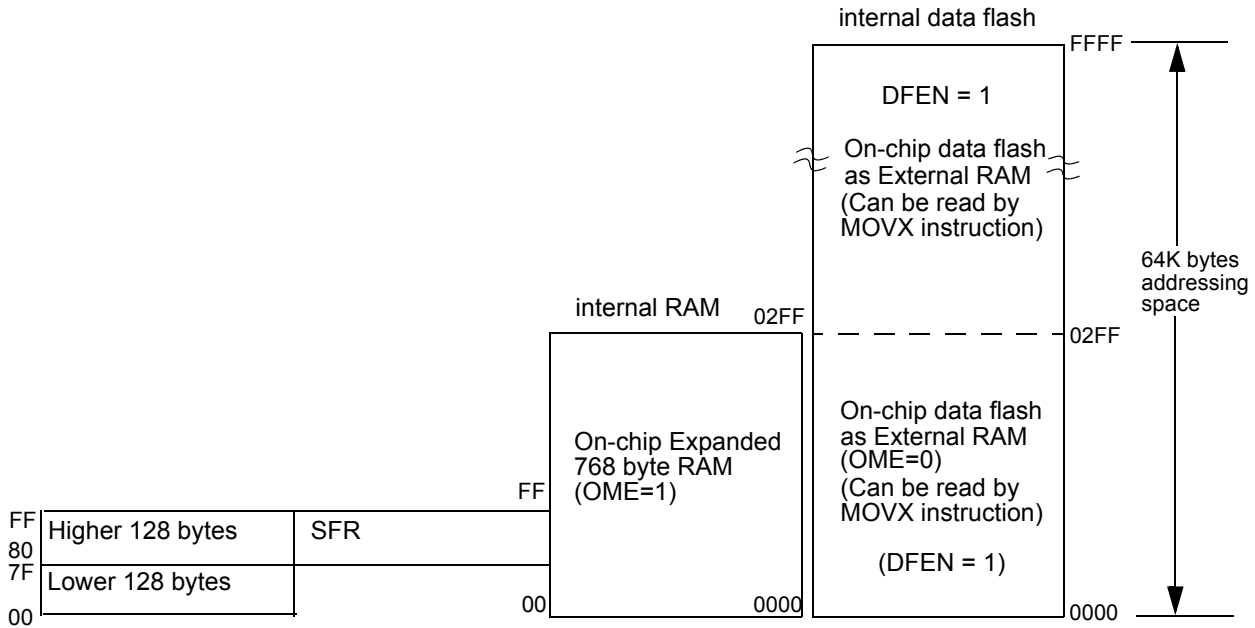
internal data flash

FFFF

DFEN = 1

On-chip data flash as External RAM (Can be read by MOVX instruction)

64K bytes addressing space

internal RAM

02FF

02FF

On-chip Expanded 768 byte RAM (OME=1)

On-chip data flash as External RAM (OME=0) (Can be read by MOVX instruction)

(DFEN = 1)

FF

FF
80
7F
00

Higher 128 bytes

SFR

Lower 128 bytes

00

0000

0000